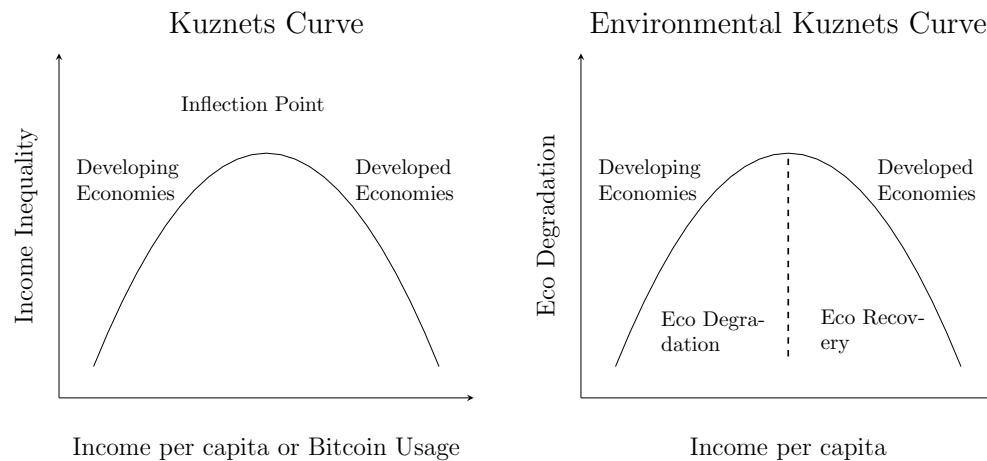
Kuznets Curve

Income Inequality

Inflection Point

Developing Economies

Developed Economies

Income per capita or Bitcoin Usage

Environmental Kuznets Curve

Eco Degradation

Developing Economies

Developed Economies

Eco Degradation

Eco Recovery

Income per capita